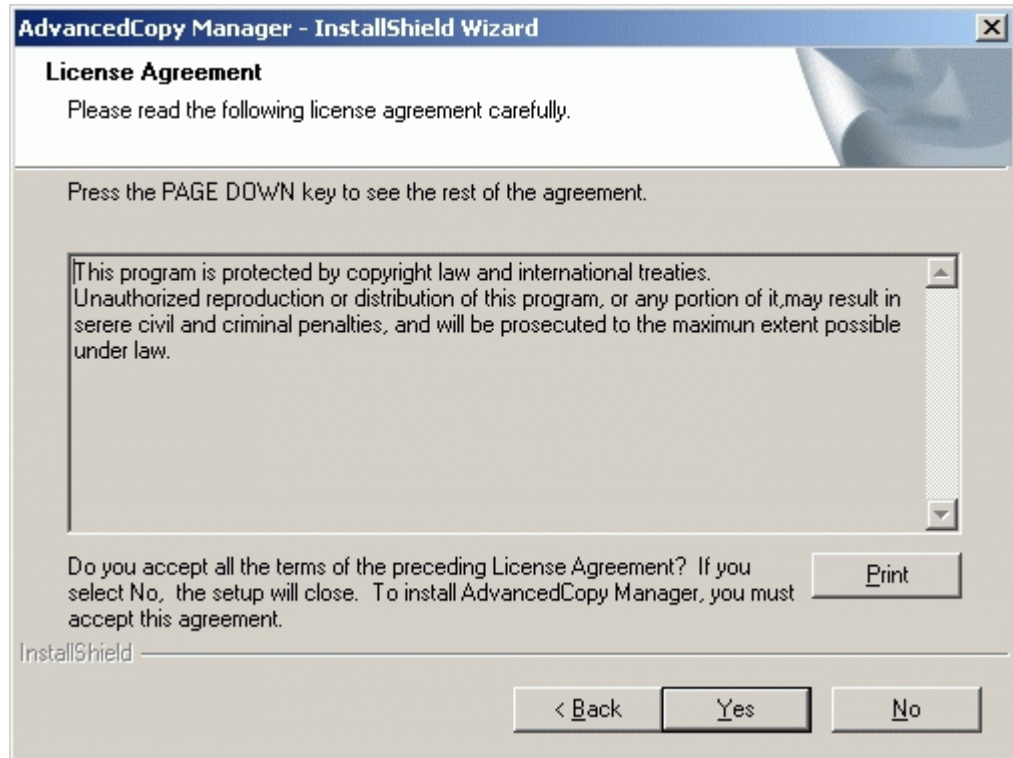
AdvancedCopy Manager - InstallShield Wizard

License Agreement

Please read the following license agreement carefully.

Press the PAGE DOWN key to see the rest of the agreement.

This program is protected by copyright law and international treaties.
Unauthorized reproduction or distribution of this program, or any portion of it,may result in serere civil and criminal penalties, and will be prosecuted to the maximun extent possible under law.

Do you accept all the terms of the preceding License Agreement? If you select No, the setup will close. To install AdvancedCopy Manager, you must accept this agreement.

Print

InstallShield

< Back

Yes

No